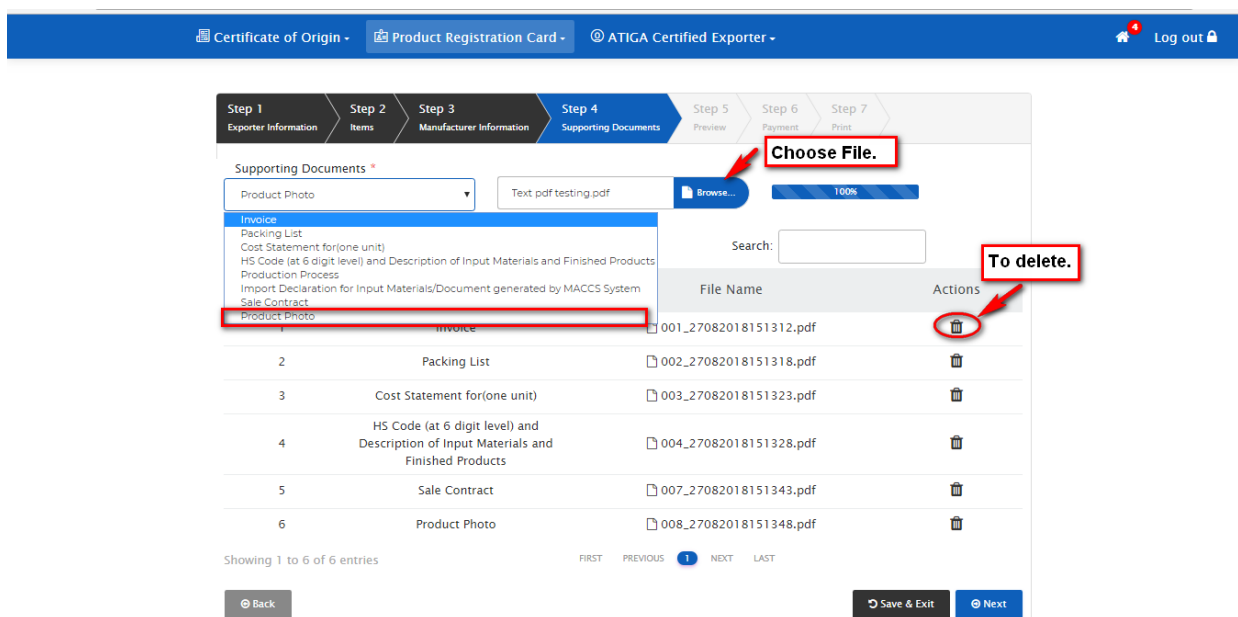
Certificate of Origin ▾ Product Registration Card ▾ ATIGA Certified Exporter ▾ 4 Log out

Step 1 Exporter Information
Step 2 Items
Step 3 Manufacturer Information
Step 4 Supporting Documents
Step 5 Preview
Step 6 Payment
Step 7 Print

Supporting Documents *

Product Photo

Text pdf testing.pdf Browse...

100%

Choose File.

Invoice
Packing List
Cost Statement for(one unit)
HS Code (at 6 digit level) and Description of Input Materials and Finished Products
Production Process
Import Declaration for Input Materials/Document generated by MACCS System
Sale Contract
Product Photo

Search:

To delete.

| | | File Name | Actions |
|---|---|---|---|
| 1 | Invoice | 001_27082018151312.pdf | |
| 2 | Packing List | 002_27082018151318.pdf | |
| 3 | Cost Statement for(one unit) | 003_27082018151323.pdf | |
| 4 | HS Code (at 6 digit level) and Description of Input Materials and Finished Products | 004_27082018151328.pdf | |
| 5 | Sale Contract | 007_27082018151343.pdf | |
| 6 | Product Photo | 008_27082018151348.pdf | |

Showing 1 to 6 of 6 entries

FIRST PREVIOUS 1 NEXT LAST

Back

Save & Exit Next